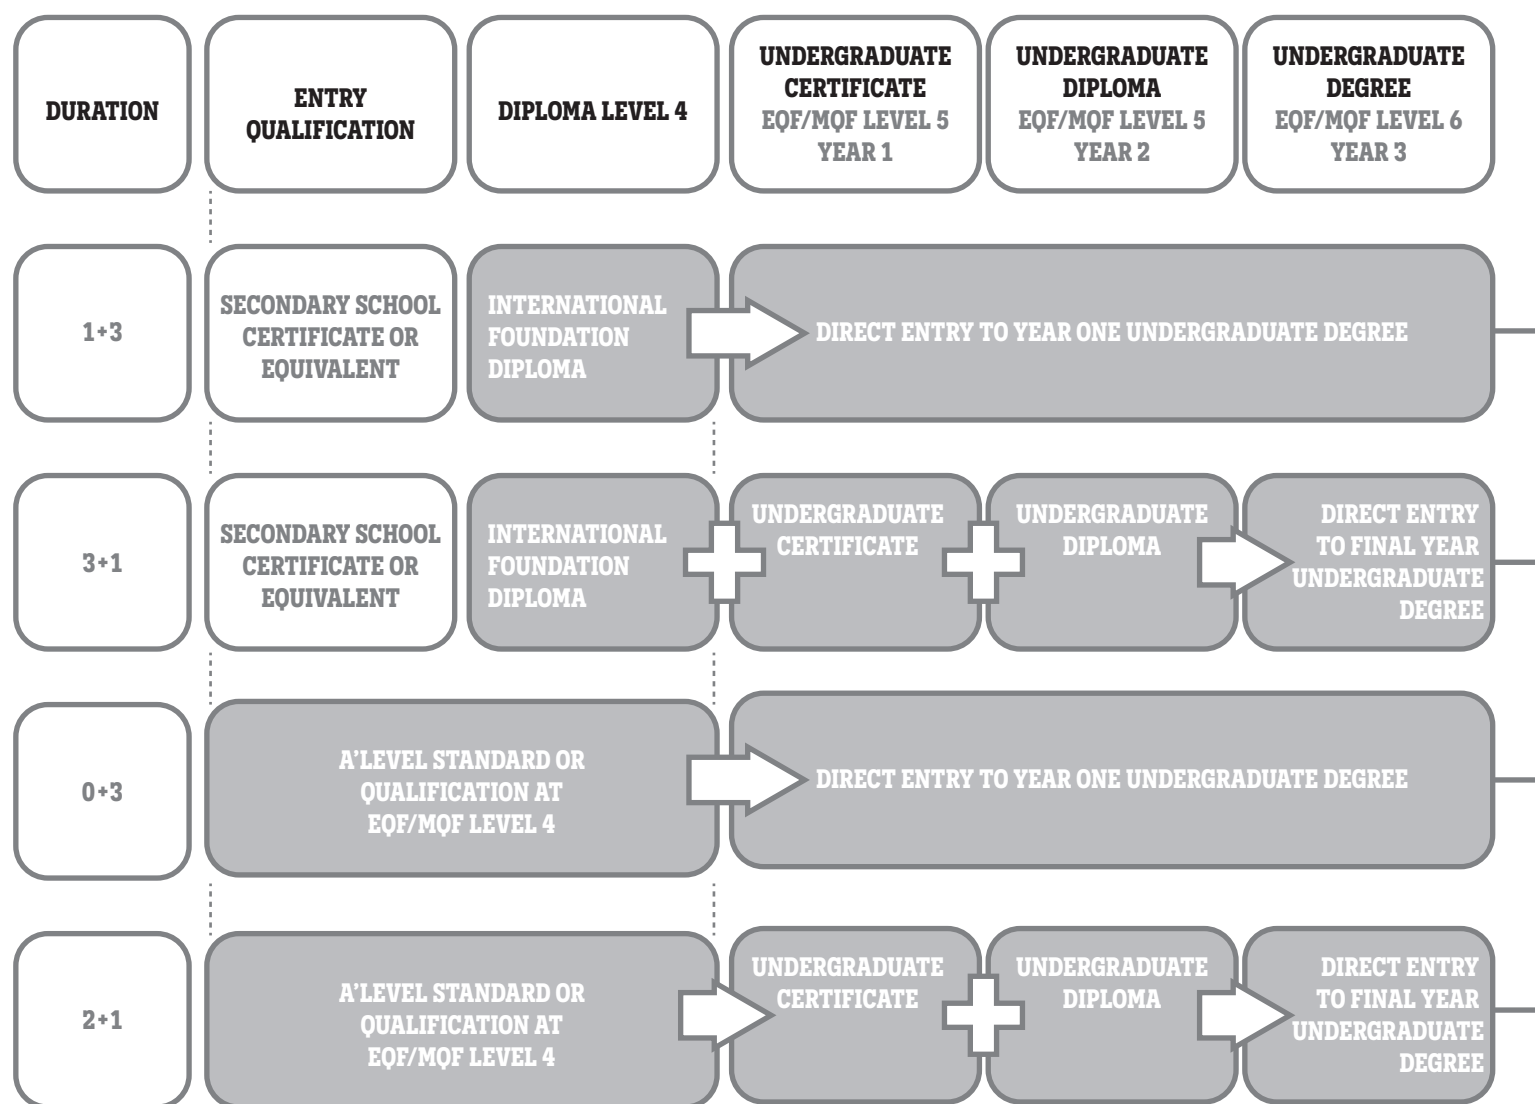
| DURATION | ENTRY QUALIFICATION | DIPLOMA LEVEL 4 | UNDERGRADUATE CERTIFICATE EQF/MQF LEVEL 5 YEAR 1 | UNDERGRADUATE DIPLOMA EQF/MQF LEVEL 5 YEAR 2 | UNDERGRADUATE DEGREE EQF/MQF LEVEL 6 YEAR 3 |
|---|---|---|---|---|---|
| 1+3 | SECONDARY SCHOOL CERTIFICATE OR EQUIVALENT | INTERNATIONAL FOUNDATION DIPLOMA | DIRECT ENTRY TO YEAR ONE UNDERGRADUATE DEGREE | | |
| 3+1 | SECONDARY SCHOOL CERTIFICATE OR EQUIVALENT | INTERNATIONAL FOUNDATION DIPLOMA | UNDERGRADUATE CERTIFICATE | UNDERGRADUATE DIPLOMA | DIRECT ENTRY TO FINAL YEAR UNDERGRADUATE DEGREE |
| 0+3 | A'LEVEL STANDARD OR QUALIFICATION AT EQF/MQF LEVEL 4 | | DIRECT ENTRY TO YEAR ONE UNDERGRADUATE DEGREE | | |
| 2+1 | A'LEVEL STANDARD OR QUALIFICATION AT EQF/MQF LEVEL 4 | | UNDERGRADUATE CERTIFICATE | UNDERGRADUATE DIPLOMA | DIRECT ENTRY TO FINAL YEAR UNDERGRADUATE DEGREE |